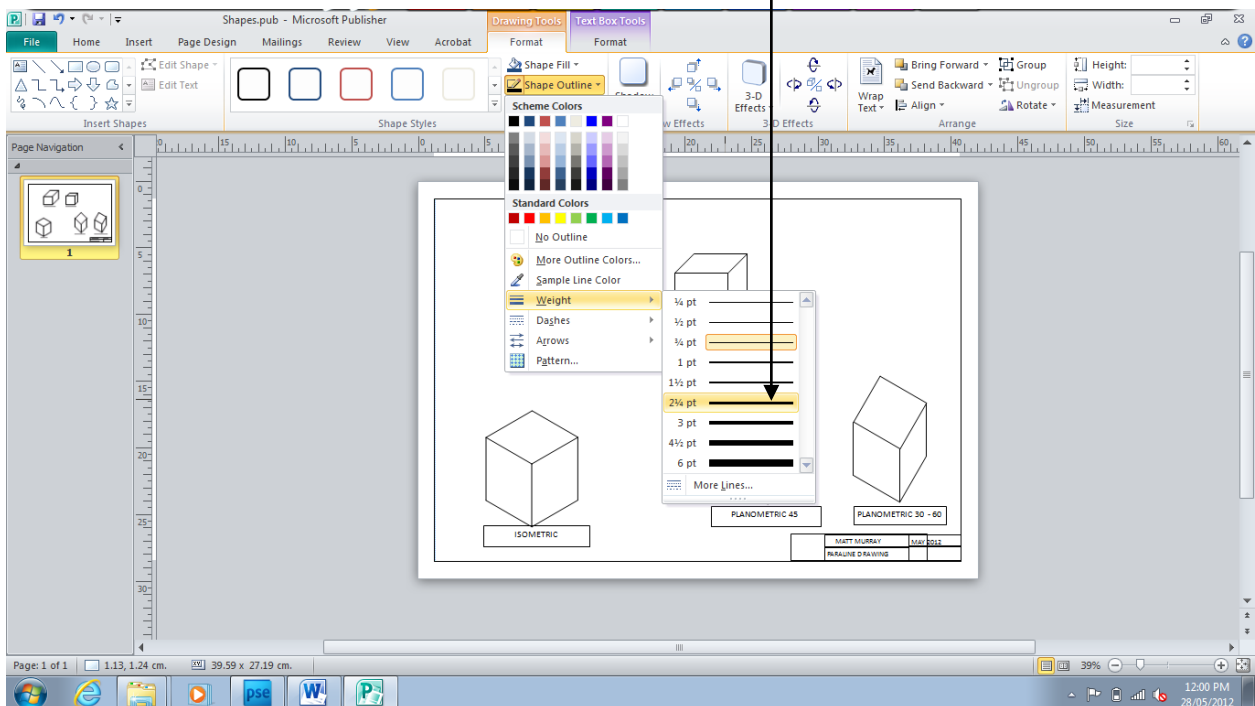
Shapes.pub - Microsoft Publisher

Drawing Tools Text Box Tools

File Home Insert Page Design Mailings Review View Acrobat Format Format

Edit Shape
Edit Text
Insert Shapes

Shape Styles

Shape Fill
Shape Outline

Scheme Colors

Standard Colors

No Outline
More Outline Colors...
Sample Line Color
Weight
Dashes
Arrows
Pattern...

¼ pt
½ pt
¾ pt
1 pt
1½ pt
2¼ pt
3 pt
4½ pt
6 pt
More Lines...

Shadow
w Effects

3-D Effects
3-D Effects

Wrap Text
Bring Forward
Send Backward
Align
Group
Ungroup
Rotate
Arrange

Height:
Width:
Measurement
Size

Page Navigation

1

ISOMETRIC

PLANOMETRIC 45

PLANOMETRIC 30 - 60

MATT MURRAY
MAY 2012
PARALINE DRAWING

Page: 1 of 1 1.13, 1.24 cm. 39.59 x 27.19 cm.

39%

12:00 PM
28/05/2012